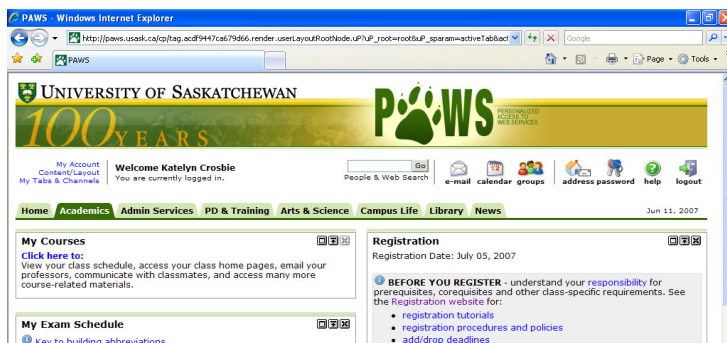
PAWS - Windows Internet Explorer

http://paws.usask.ca/cp/tag.acdf9447ca679d66.render.userLayoutRootNode.uP?uP_root=root&uP_sparam=activeTab&act

Google

PAWS

Page ▾ Tools ▾

UNIVERSITY OF SASKATCHEWAN

100 YEARS

PAWS

PERSONALIZED ACCESS TO WEB SERVICES

My Account
Content/Layout
My Tabs & Channels

Welcome Katelyn Crosbie
You are currently logged in.

Go
People & Web Search

e-mail calendar groups address password help logout

Home Academics Admin Services PD & Training Arts & Science Campus Life Library News

Jun 11, 2007

My Courses

Click here to:
View your class schedule, access your class home pages, email your professors, communicate with classmates, and access many more course-related materials.

My Exam Schedule

Key to building abbreviations

Registration

Registration Date: July 05, 2007

BEFORE YOU REGISTER - understand your responsibility for prerequisites, corequisites and other class-specific requirements. See the Registration website for:

registration tutorials
registration procedures and policies
add/drop deadlines